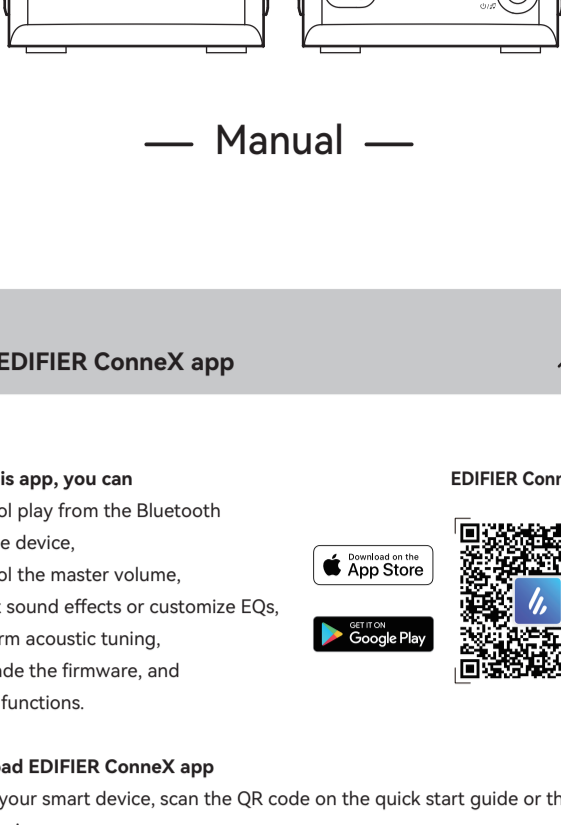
— Manual —

EDIFIER ConneX app

is app, you can
ol play from the Bluetooth
e device,
ol the master volume,
sound effects or customize EQs,
rm acoustic tuning,
de the firmware, and
functions.

EDIFIER Conn

Download on the
App Store

GET IT ON
Google Play

ad EDIFIER ConneX app
your smart device, scan the QR code on the quick start guide or th